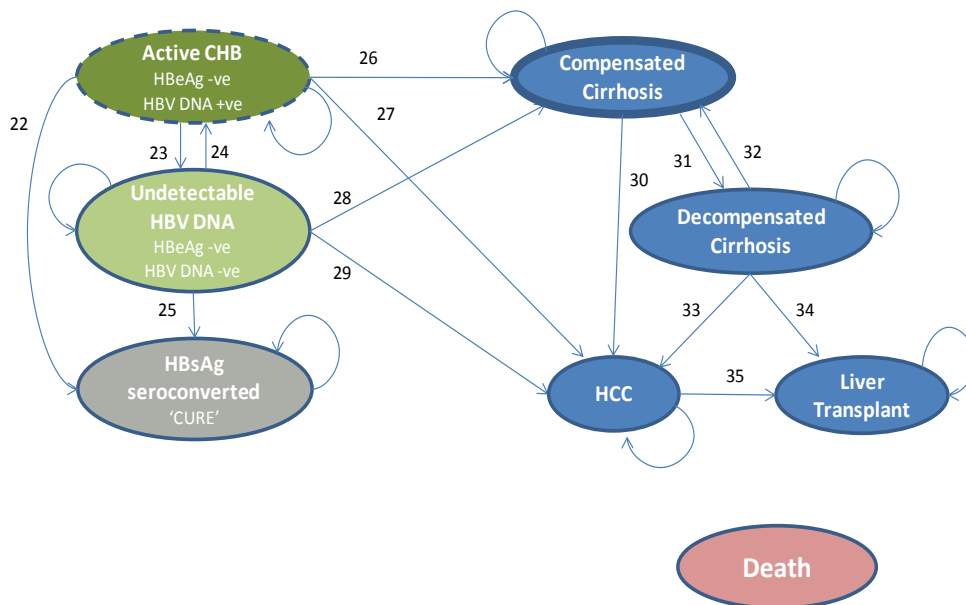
Active CHB
HBeAg -ve
HBV DNA +ve

22

23

24

26

27

Compensated Cirrhosis

Undetectable HBV DNA
HBeAg -ve
HBV DNA -ve

28

29

30

31

32

Decompensated Cirrhosis

25

HBsAg seroconverted
'CURE'

33

34

HCC

35

Liver Transplant

Death